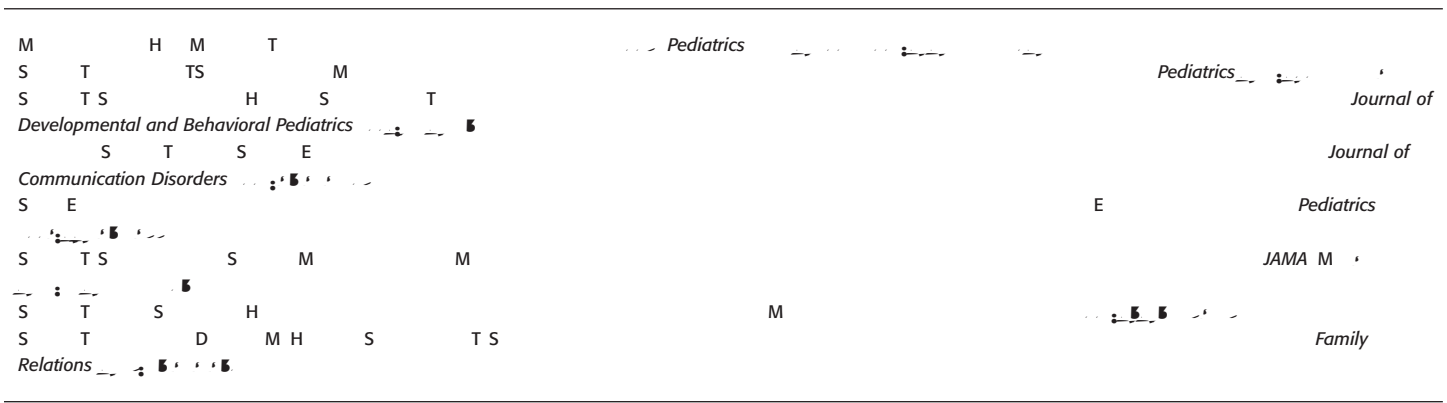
M H M T Pediatrics
S T TS M Pediatrics
S T S H S T Journal of Developmental and Behavioral Pediatrics
S T S E Journal of Communication Disorders
S E E Pediatrics
S T S S M M JAMA M
S T S H M
S T D M H S T S Family Relations